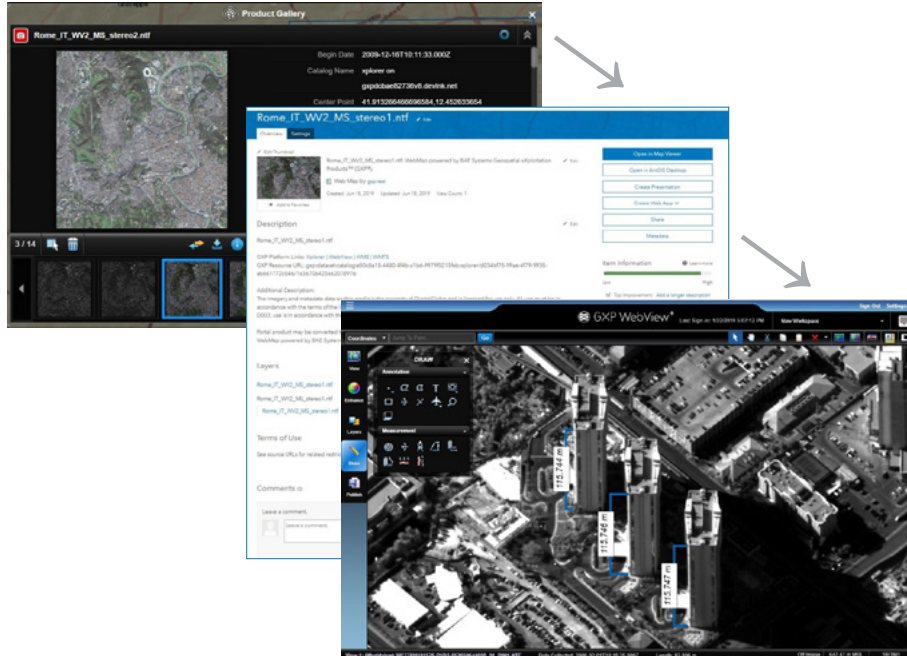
Product Gallery

Rome_IT_WV2_MS_stereo2.ntf

Begin Date 2009-12-16T10:11:33.000Z

Catalog Name xplorer on gxpdcbaeti2736v8.devlink.net

Center Point 41.9132664666966584,12.452633654

3 / 14

Rome_IT_WV2_MS_stereo1.ntf

Overview Settings

Edit Thumbnail

Add to Favorites

Rome_IT_WV2_MS_stereo1.ntf: WebMap powered by BAE Systems Geospatial eXploitation Products™ (GXP)

Web Map by gxp.test

Created: Jun 18, 2019 Updated: Jun 18, 2019 View Count: 1

Description

Rome_IT_WV2_MS_stereo1.ntf

GXP Platform Links: Xplorer | WebView | WMS | WMTS

GXP Resource URL: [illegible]

Additional Description:

The imagery and metadata data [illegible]

Portal product may be converted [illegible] WebMap powered by BAE System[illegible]

Layers

Rome_IT_WV2_MS_stereo1.ntf

Rome_IT_WV2_MS_stereo1.ntf

Rome_IT_WV2_MS_stereo1.ntf

Terms of Use

See source URLs for related restri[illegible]

Comments (0)

Leave a comment.

Open in Map Viewer

Open in ArcGIS Desktop

Create Presentation

Create Web App

Share

Metadata

Item Information

Low High

Top Improvement: Add a longer description

GXP WebView

Last login: 6/12/2019 1:07:13 PM

New Workspace

Sign Out Settings

Coordinates

Go

View

Enhance

Layers

Draw

Publish

DRAW

Annotation

Measurement

115.744 m

115.746 m

115.747 m